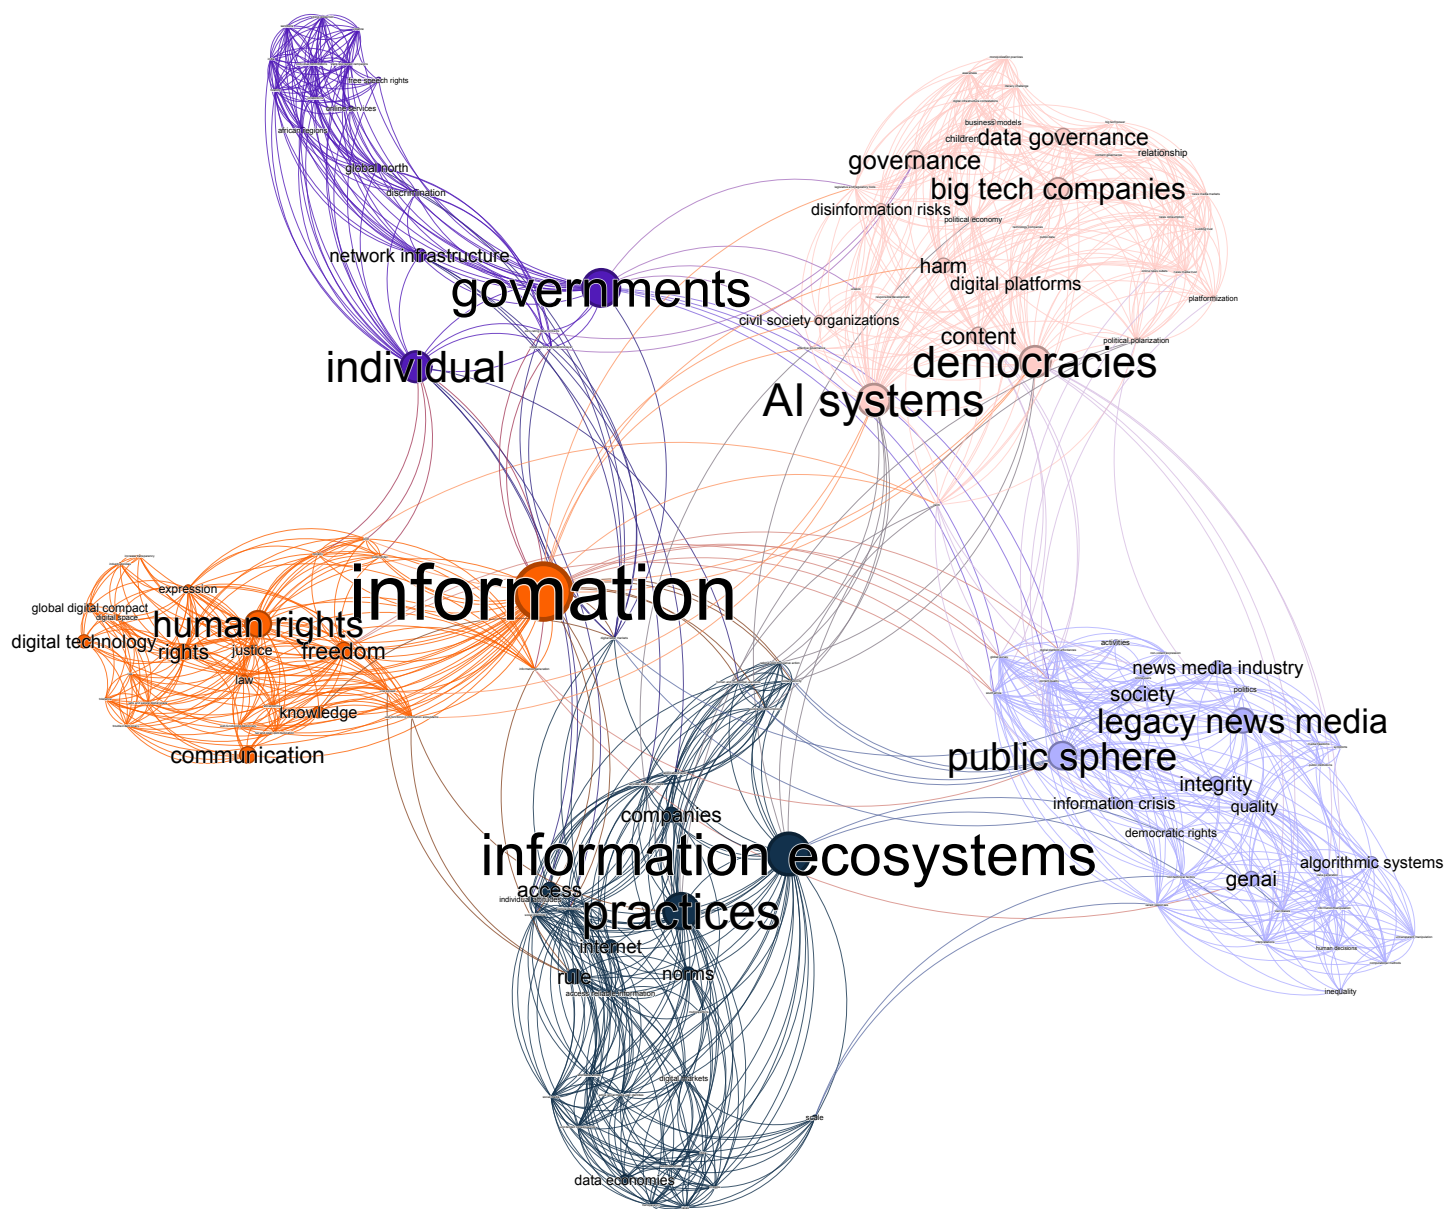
free speech rights
public services
african regions
global north
discrimination
network infrastructure
governments
individual

data governance
relationship
business models
children
governance
big tech companies
disinformation risks
political economy
harm
digital platforms
platformization
civil society organizations
content
political polarization
democracies
AI systems

information
expression
global digital compact
digital space
human rights
digital technology
rights
justice
freedom
law
knowledge
communication

activities
news media industry
politics
society
legacy news media
public sphere
integrity
information crisis
quality
democratic rights
algorithmic systems
genai
human decisions
inequality

companies
information ecosystems
access
individual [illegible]
practices
internet
rule
norms
access to information
digital markets
scale
data economies